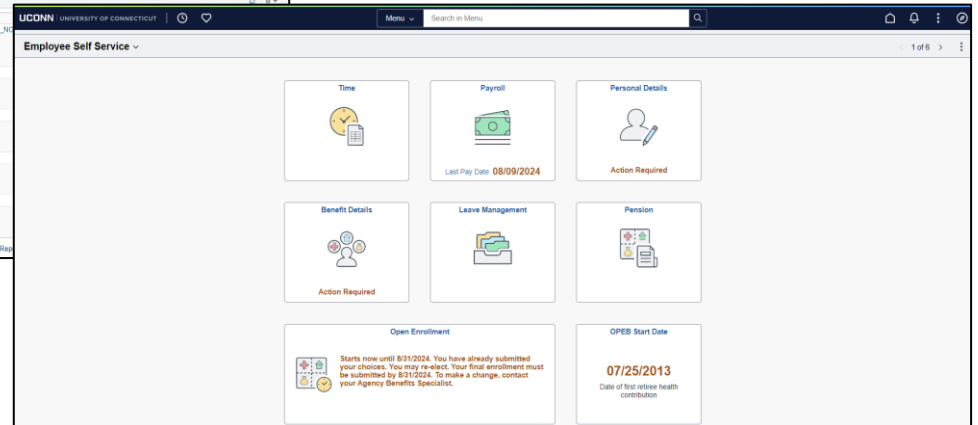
UCONN | UNIVERSITY OF CONNECTICUT

Menu
Search in Menu

Employee Self Service

1 of 6

Time

Payroll

Last Pay Date 08/09/2024

Personal Details

Action Required

Benefit Details

Action Required

Leave Management

Pension

Open Enrollment

Starts now until 8/31/2024. You have already submitted your choices. You may re-elect. Your final enrollment must be submitted by 8/31/2024. To make a change, contact your Agency Benefits Specialist.

OPEB Start Date

07/25/2013

Date of first retiree health contribution

_NC

Rep